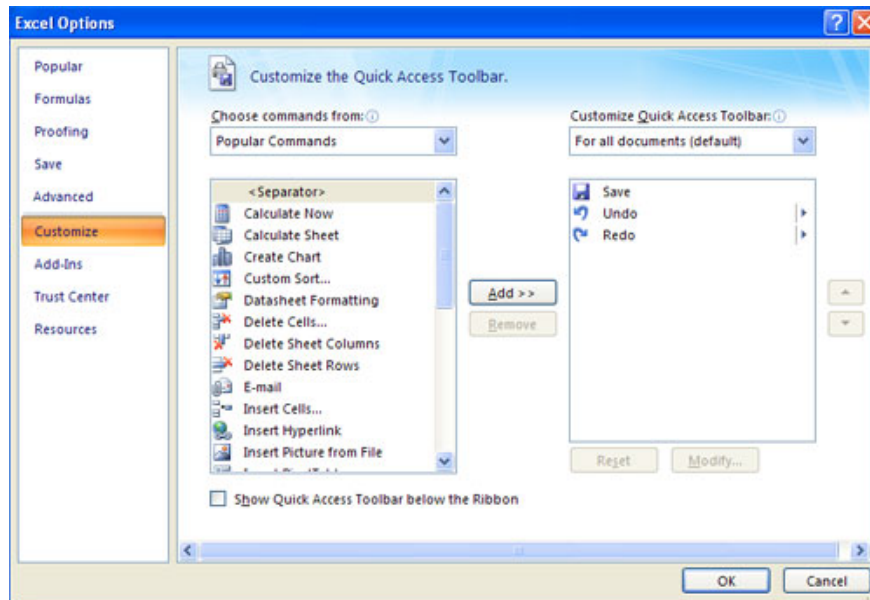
Excel Options

Popular
Formulas
Proofing
Save
Advanced
Customize
Add-Ins
Trust Center
Resources

Customize the Quick Access Toolbar.

Choose commands from:
Popular Commands

<Separator>
Calculate Now
Calculate Sheet
Create Chart
Custom Sort...
Datasheet Formatting
Delete Cells...
Delete Sheet Columns
Delete Sheet Rows
E-mail
Insert Cells...
Insert Hyperlink
Insert Picture from File
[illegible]

Add >>
Remove

Customize Quick Access Toolbar:
For all documents (default)

Save
Undo
Redo

Reset
Modify...

Show Quick Access Toolbar below the Ribbon

OK
Cancel